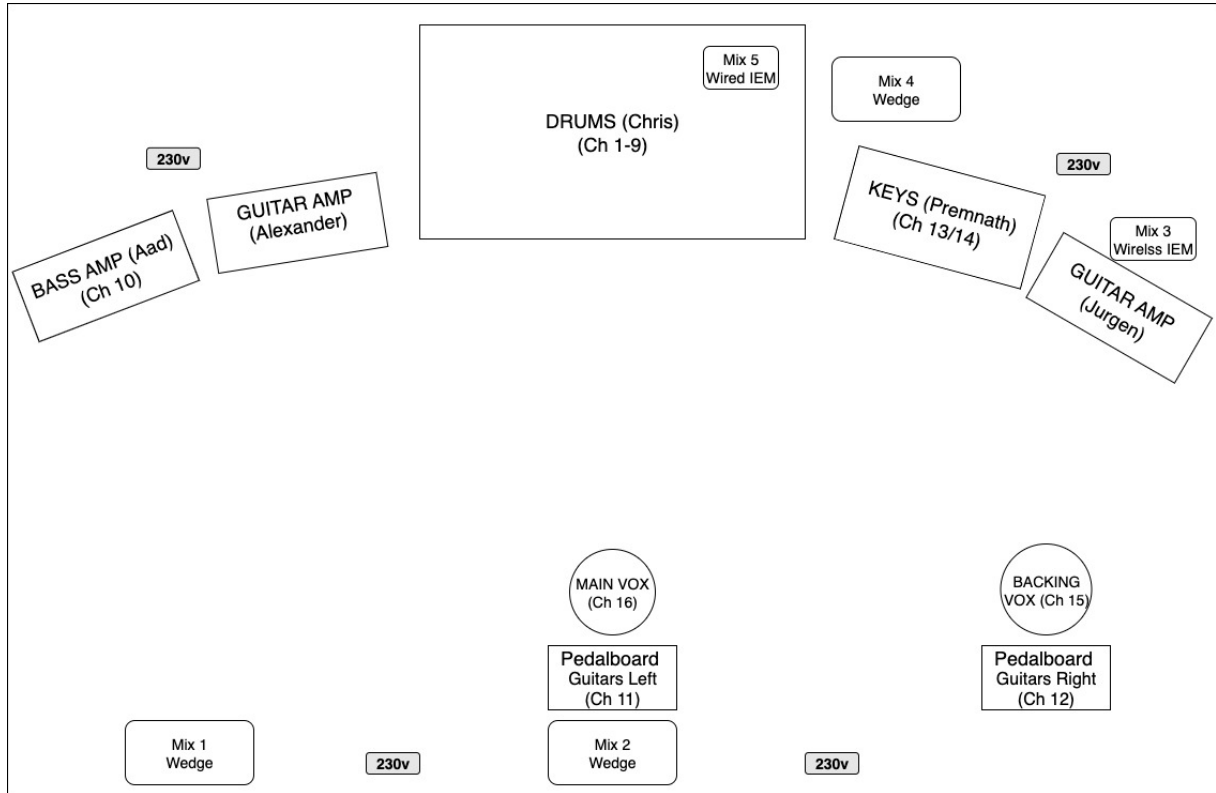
DRUMS (Chris)
(Ch 1-9)

Mix 5
Wired IEM

Mix 4
Wedge

230v

GUITAR AMP
(Alexander)

BASS AMP (Aad)
(Ch 10)

230v

KEYS (Premnath)
(Ch 13/14)

Mix 3
Wirelss IEM

GUITAR AMP
(Jurgen)

MAIN VOX
(Ch 16)

BACKING
VOX (Ch 15)

Pedalboard
Guitars Left
(Ch 11)

Pedalboard
Guitars Right
(Ch 12)

Mix 1
Wedge

230v

Mix 2
Wedge

230v